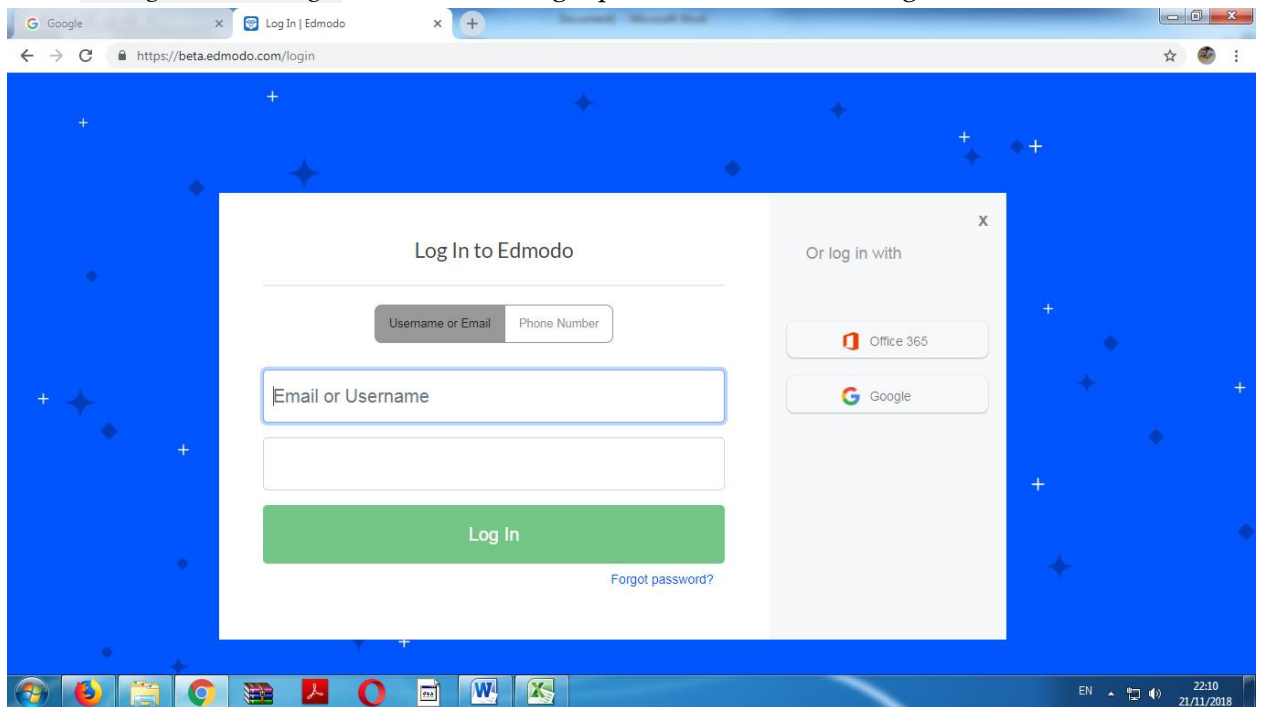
Google

Log In | Edmodo

https://beta.edmodo.com/login

Log In to Edmodo

Username or Email

Phone Number

Email or Username

Log In

Forgot password?

x

Or log in with

Office 365

Google

EN

22:10
21/11/2018